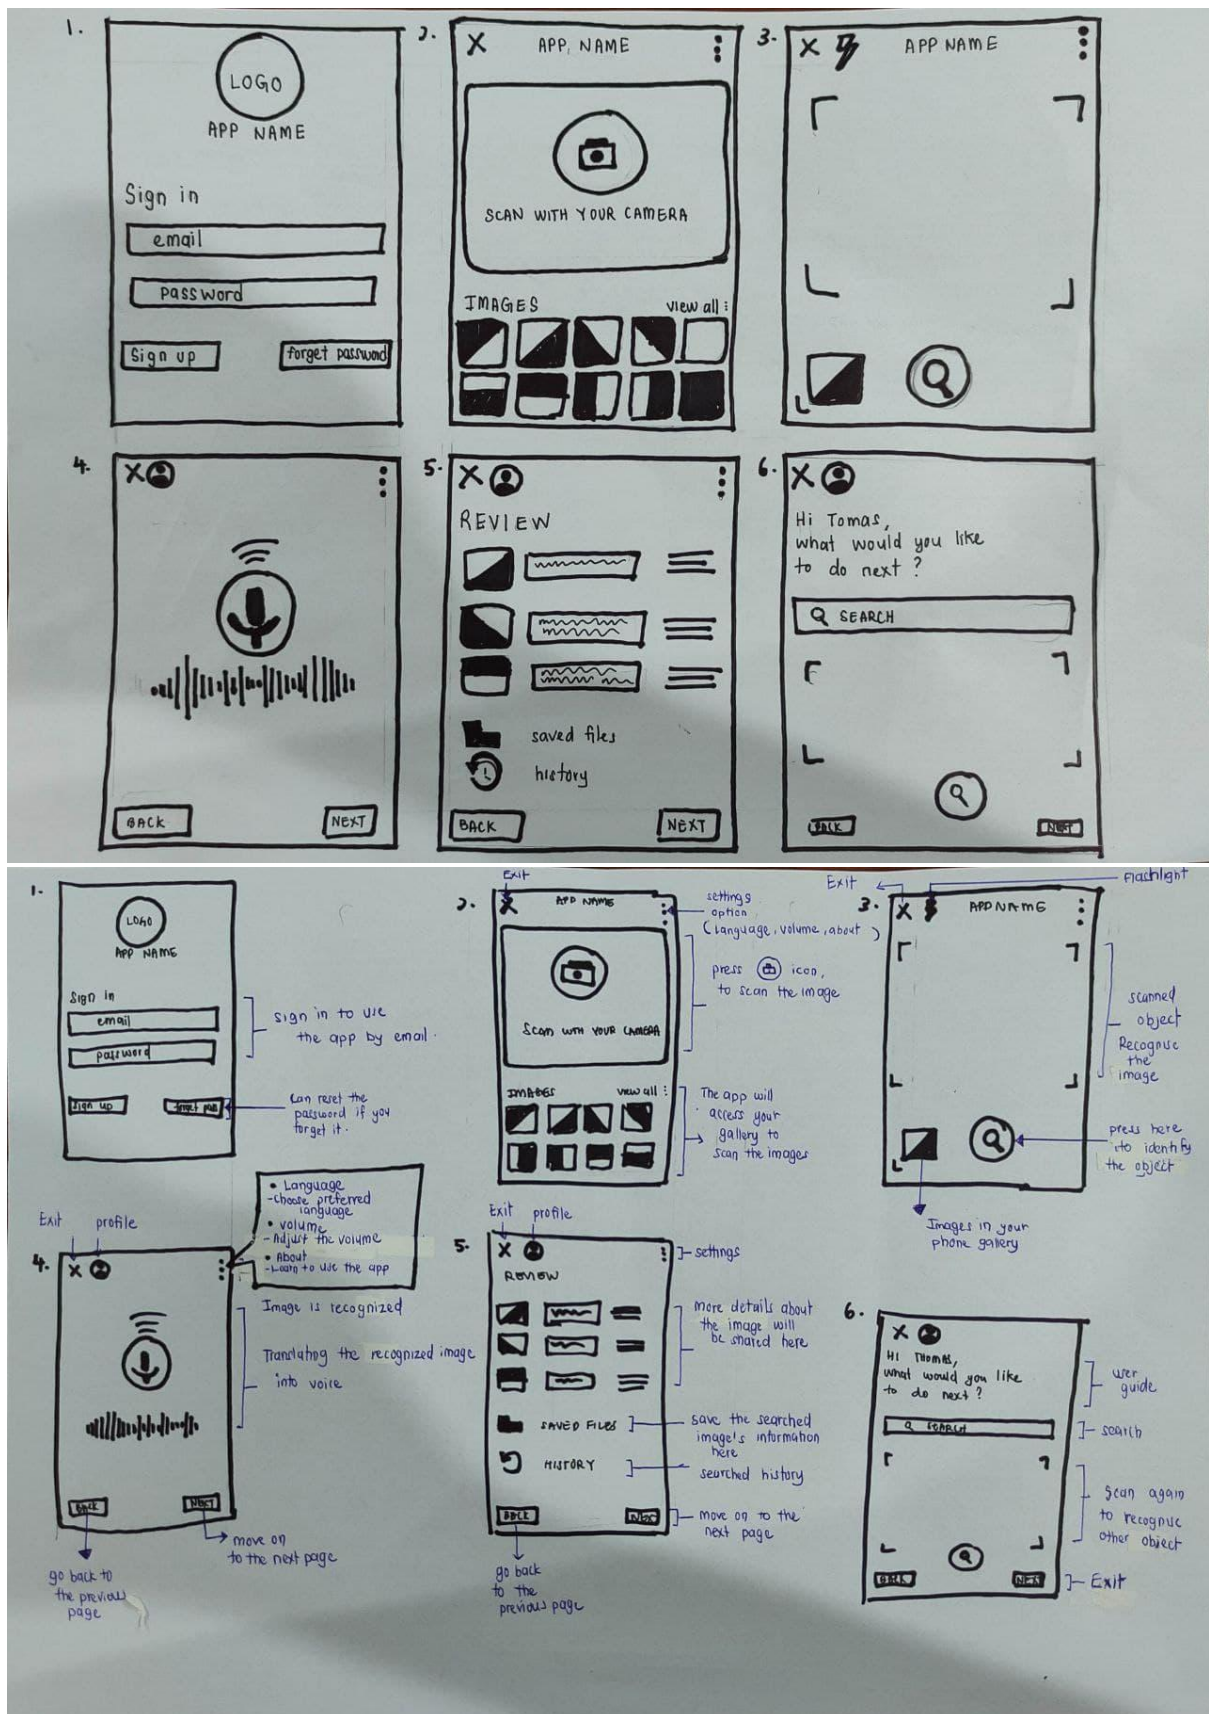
1.
LOGO
APP NAME
Sign in
email
password
Sign up
forget password

2.
APP NAME
SCAN WITH YOUR CAMERA
IMAGES
view all

3.
APP NAME

4.
BACK
NEXT

5.
REVIEW
saved files
history
BACK
NEXT

6.
Hi Tomas,
what would you like to do next ?
SEARCH
BACK
NEXT

1.
LOGO
APP NAME
Sign in
email
password
sign in to use the app by email.
Sign up
forget pass
Can reset the password if you forget it.

2.
Exit
APP NAME
settings option (Language, volume, about)
press icon, to scan the image
Scan with YOUR CAMERA
IMAGES
view all
The app will access your gallery to scan the images

Exit
Flashlight
3.
APP NAME
scanned object
Recognise the image
press here to identify the object
Images in your phone gallery

• Language
- choose preferred language
• volume
- Adjust the volume
• About
- Learn to use the app
Exit
profile
4.
Image is recognized
Translating the recognized image into voice
BACK
NEXT
go back to the previous page
move on to the next page

Exit
profile
5.
settings
REVIEW
more details about the image will be shared here
SAVED FILES
save the searched image's information here
HISTORY
searched history
BACK
NEXT
move on to the next page
go back to the previous page

6.
Hi THOMAS,
what would you like to do next ?
user guide
SEARCH
search
scan again to recognise other object
BACK
NEXT
Exit